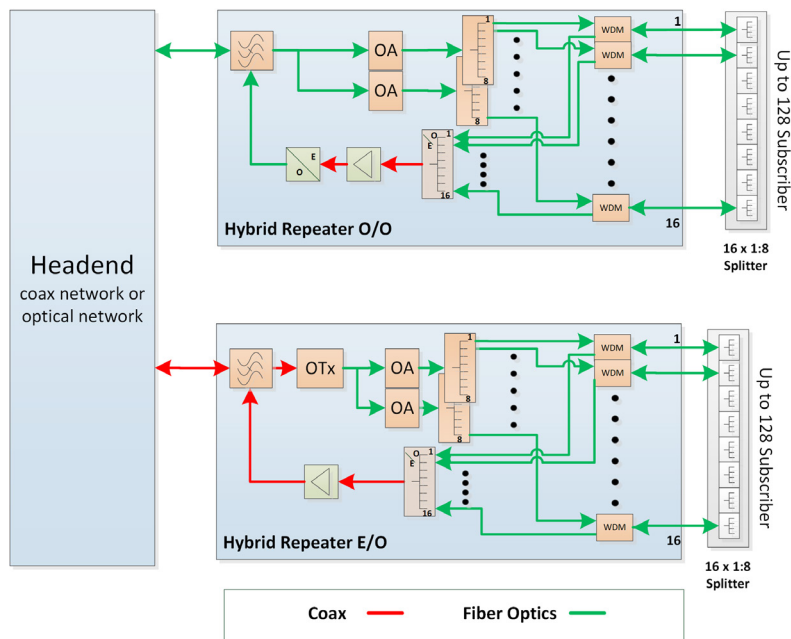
Headend
coax network or optical network

OA
OA
1
8
8
WDM
WDM
1
O
E
O
E
1
16
WDM
16
Hybrid Repeater O/O

Up to 128 Subscriber

16 x 1:8 Splitter

OTx
OA
OA
1
8
8
WDM
WDM
1
O
E
1
16
WDM
16
Hybrid Repeater E/O

Up to 128 Subscriber

16 x 1:8 Splitter

Coax
Fiber Optics